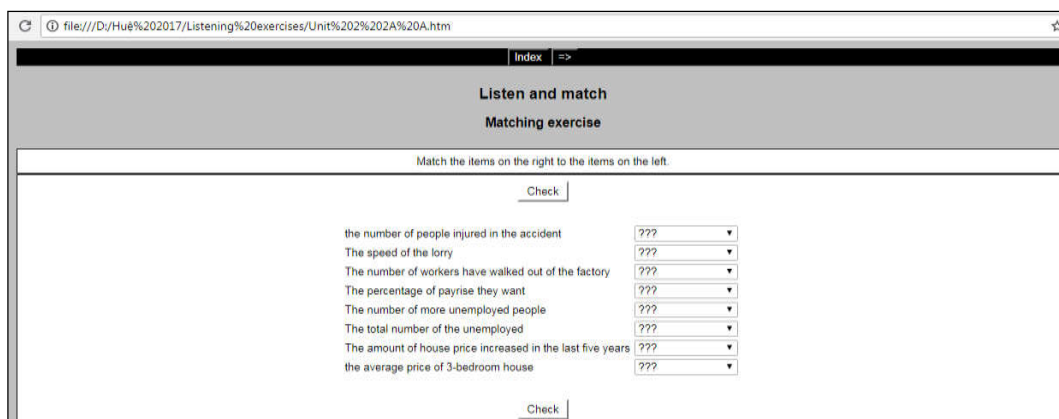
C ⓘ file:///D:/Huê%202017/Listening%20exercises/Unit%202%202A%20A.htm

Index =>

Listen and match

Matching exercise

Match the items on the right to the items on the left.

Check

| | |
|---|---|
| the number of people injured in the accident | ??? |
| The speed of the lorry | ??? |
| The number of workers have walked out of the factory | ??? |
| The percentage of payrise they want | ??? |
| The number of more unemployed people | ??? |
| The total number of the unemployed | ??? |
| The amount of house price increased in the last five years | ??? |
| the average price of 3-bedroom house | ??? |

Check